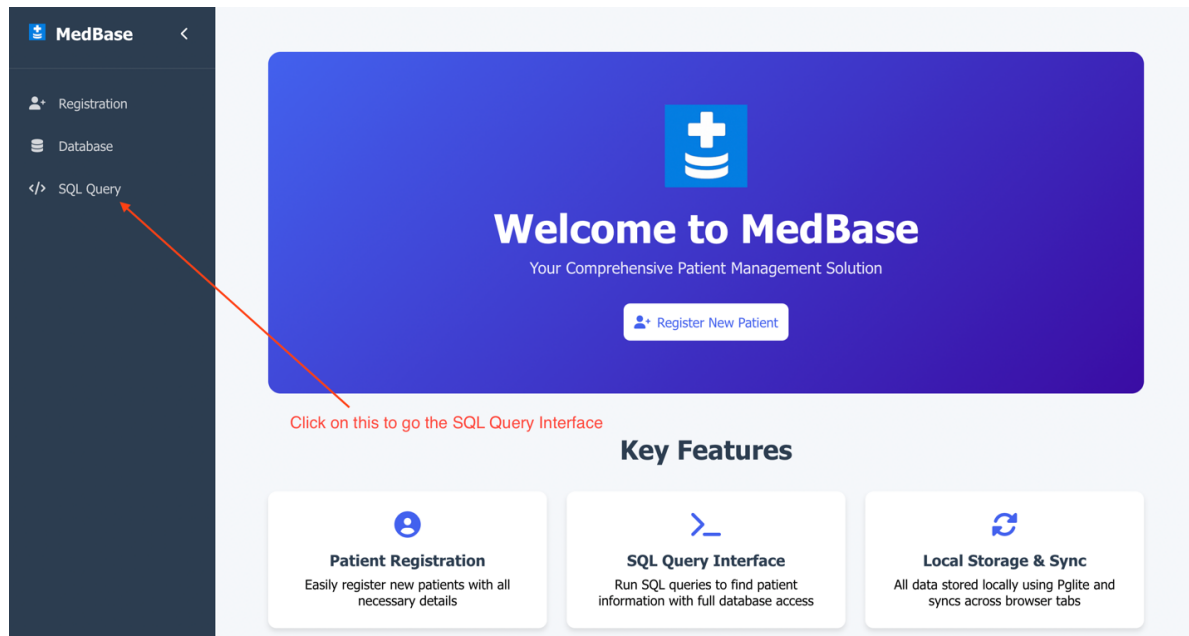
MedBase

Registration
Database
SQL Query

Welcome to MedBase
Your Comprehensive Patient Management Solution
Register New Patient

Click on this to go the SQL Query Interface

Key Features

Patient Registration
Easily register new patients with all necessary details

SQL Query Interface
Run SQL queries to find patient information with full database access

Local Storage & Sync
All data stored locally using Pglite and syncs across browser tabs